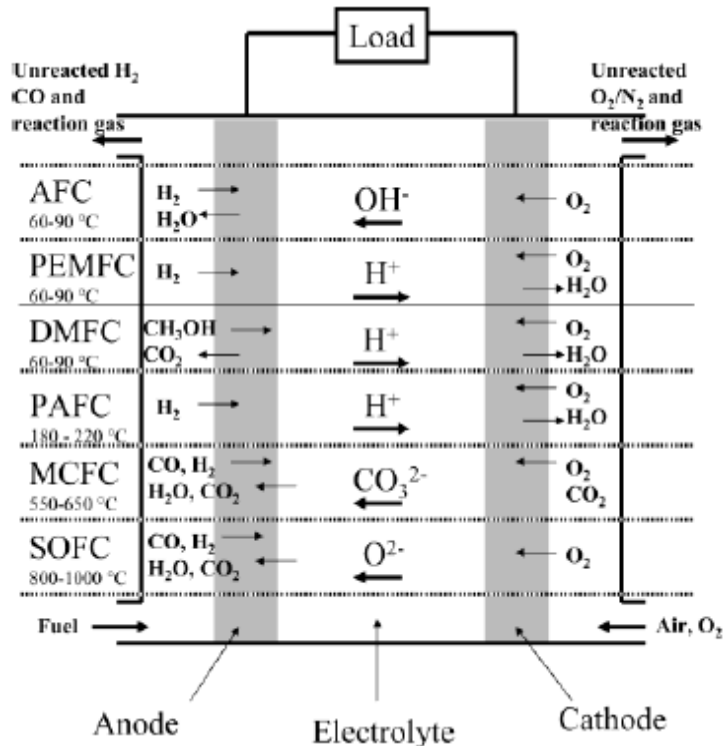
Load

Unreacted $H_2$ CO and reaction gas

Unreacted $O_2/N_2$ and reaction gas

AFC 60-90 °C
$H_2$
$H_2O$
$OH^-$
$O_2$

PEMFC 60-90 °C
$H_2$
$H^+$
$O_2$
$H_2O$

DMFC 60-90 °C
$CH_3OH$
$CO_2$
$H^+$
$O_2$
$H_2O$

PAFC 180 - 220 °C
$H_2$
$H^+$
$O_2$
$H_2O$

MCFC 550-650 °C
CO, $H_2$
$H_2O$, $CO_2$
$CO_3^{2-}$
$O_2$
$CO_2$

SOFC 800-1000 °C
CO, $H_2$
$H_2O$, $CO_2$
$O^{2-}$
$O_2$

Fuel

Air, $O_2$

Anode

Electrolyte

Cathode